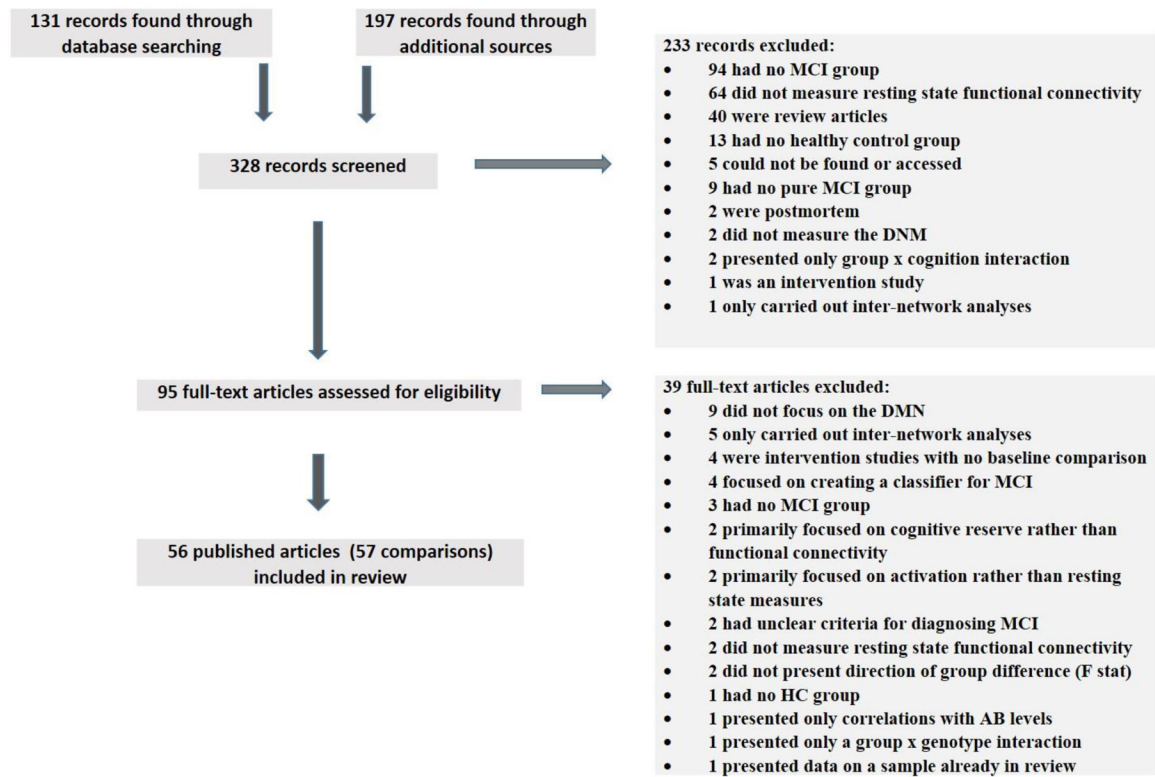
131 records found through database searching

197 records found through additional sources

328 records screened

233 records excluded:
- 94 had no MCI group
- 64 did not measure resting state functional connectivity
- 40 were review articles
- 13 had no healthy control group
- 5 could not be found or accessed
- 9 had no pure MCI group
- 2 were postmortem
- 2 did not measure the DNM
- 2 presented only group x cognition interaction
- 1 was an intervention study
- 1 only carried out inter-network analyses

95 full-text articles assessed for eligibility

39 full-text articles excluded:
- 9 did not focus on the DMN
- 5 only carried out inter-network analyses
- 4 were intervention studies with no baseline comparison
- 4 focused on creating a classifier for MCI
- 3 had no MCI group
- 2 primarily focused on cognitive reserve rather than functional connectivity
- 2 primarily focused on activation rather than resting state measures
- 2 had unclear criteria for diagnosing MCI
- 2 did not measure resting state functional connectivity
- 2 did not present direction of group difference (F stat)
- 1 had no HC group
- 1 presented only correlations with AB levels
- 1 presented only a group x genotype interaction
- 1 presented data on a sample already in review

56 published articles (57 comparisons) included in review